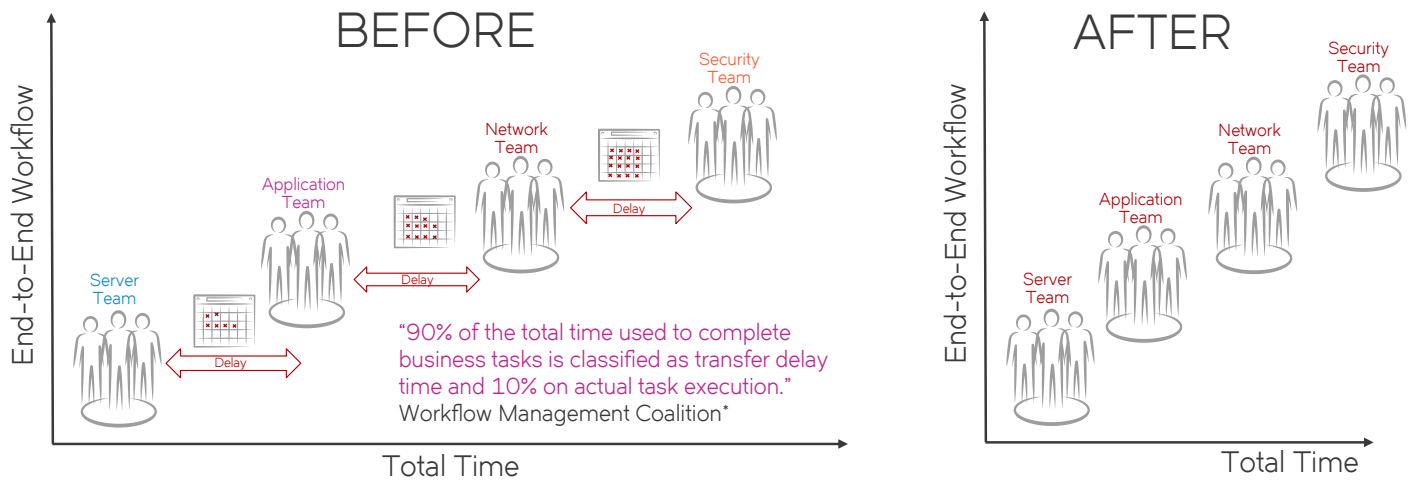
BEFORE

End-to-End Workflow

Security Team

Network Team

Application Team

Server Team

Delay

Delay

Delay

"90% of the total time used to complete business tasks is classified as transfer delay time and 10% on actual task execution."
Workflow Management Coalition*

Total Time

AFTER

End-to-End Workflow

Security Team

Network Team

Application Team

Server Team

Total Time